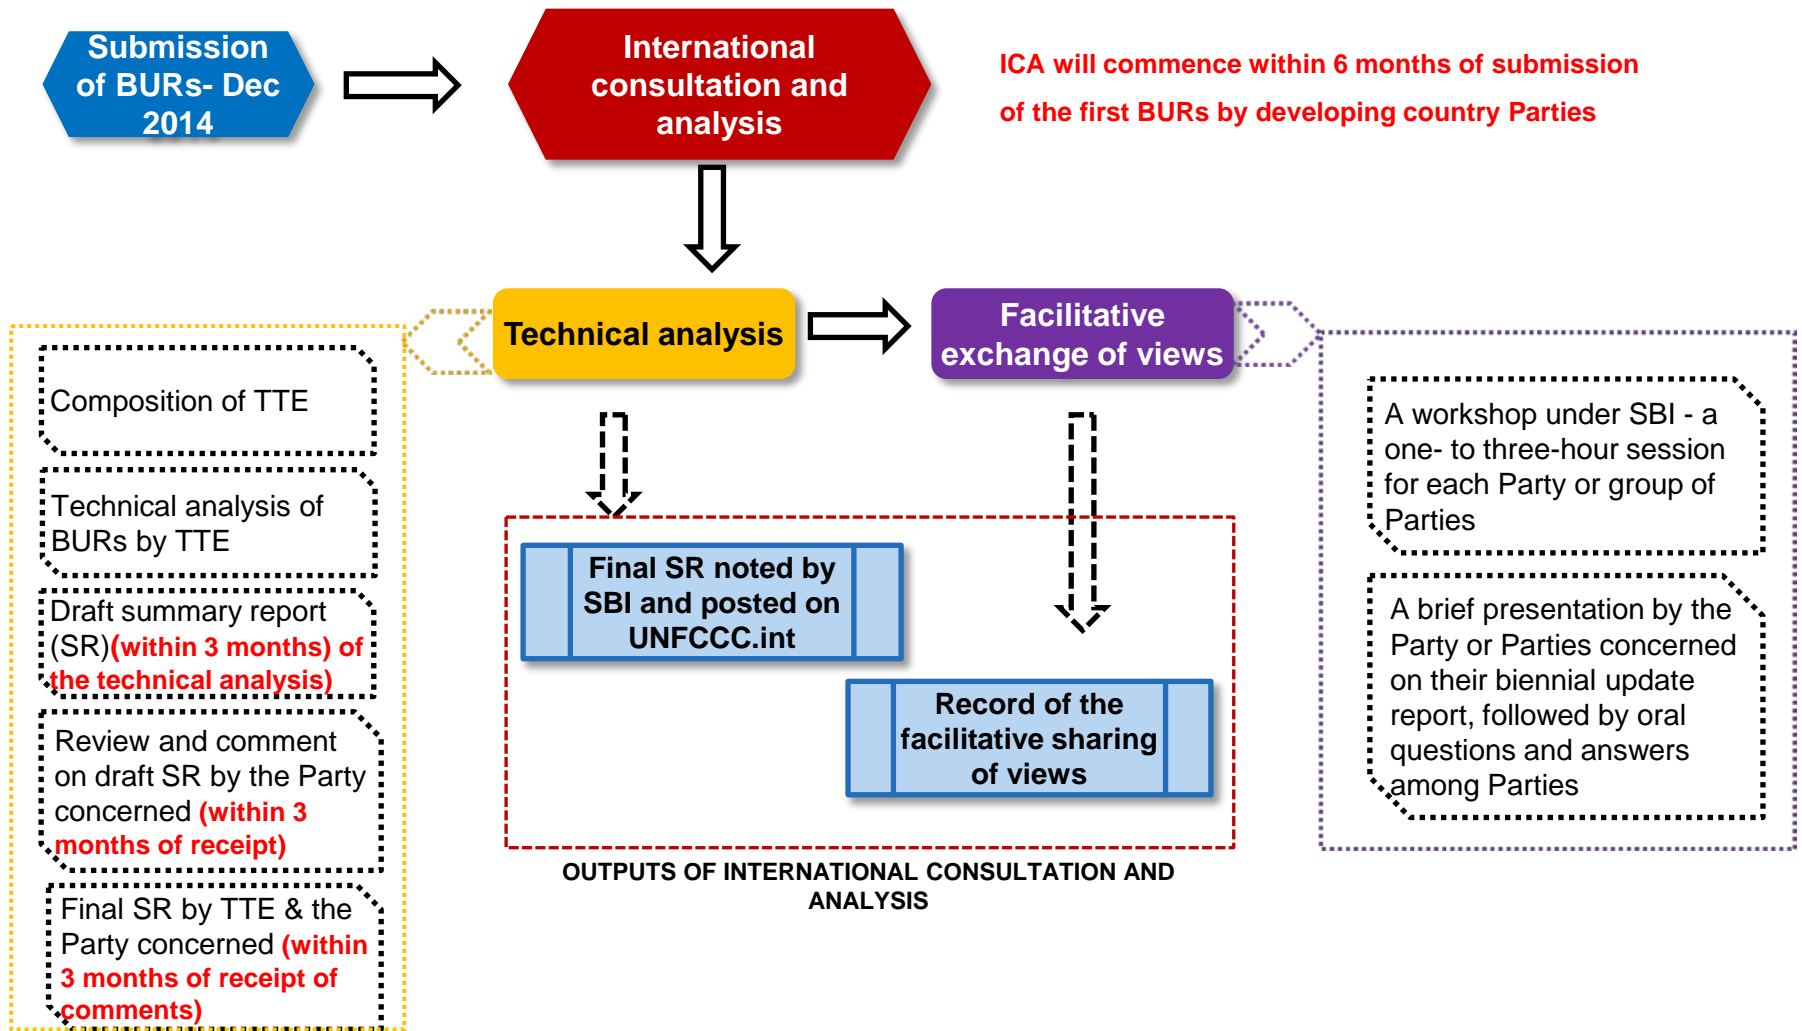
Submission of BURs- Dec 2014

International consultation and analysis

ICA will commence within 6 months of submission of the first BURs by developing country Parties

Technical analysis

Facilitative exchange of views

Composition of TTE

Technical analysis of BURs by TTE

Draft summary report (SR)(within 3 months) of the technical analysis)

Review and comment on draft SR by the Party concerned (within 3 months of receipt)

Final SR by TTE & the Party concerned (within 3 months of receipt of comments)

Final SR noted by SBI and posted on UNFCCC.int

Record of the facilitative sharing of views

OUTPUTS OF INTERNATIONAL CONSULTATION AND ANALYSIS

A workshop under SBI - a one- to three-hour session for each Party or group of Parties

A brief presentation by the Party or Parties concerned on their biennial update report, followed by oral questions and answers among Parties